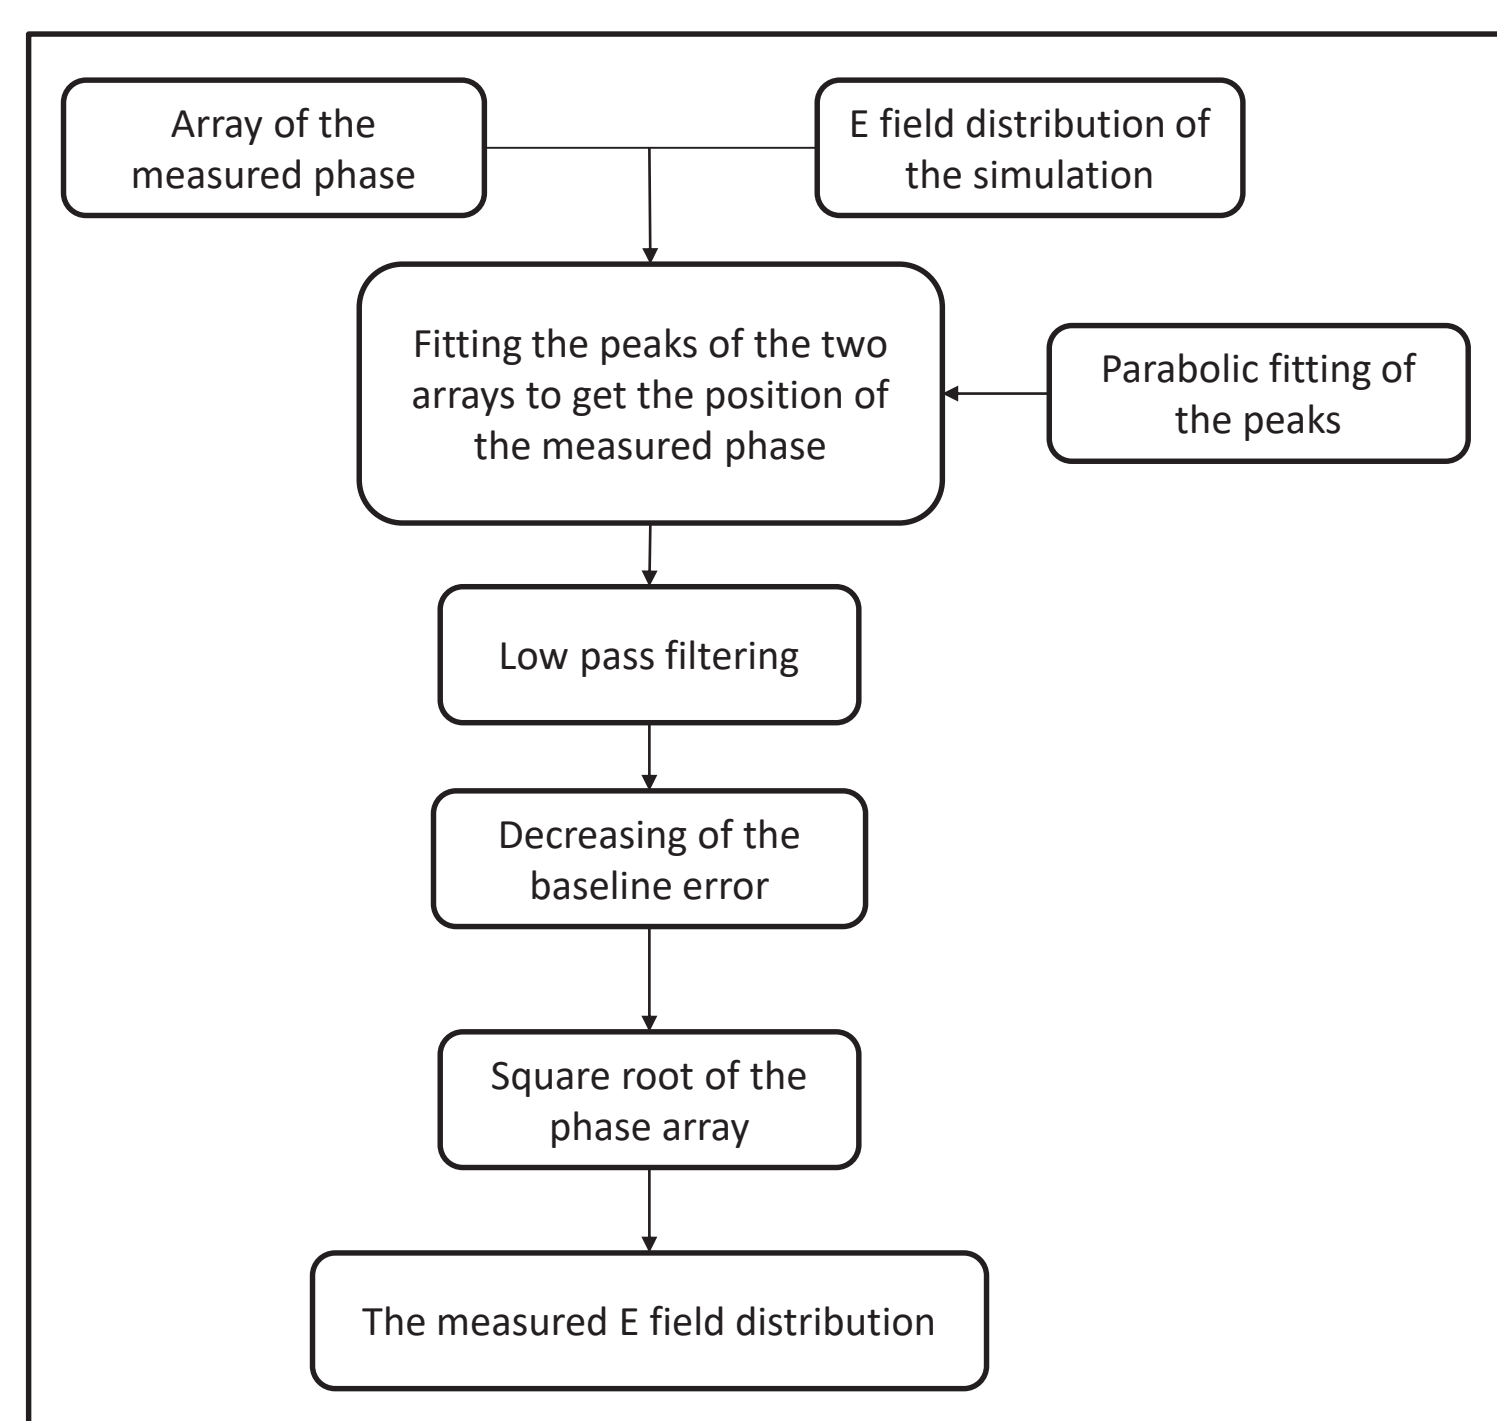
Array of the measured phase

E field distribution of the simulation

Fitting the peaks of the two arrays to get the position of the measured phase

Parabolic fitting of the peaks

Low pass filtering

Decreasing of the baseline error

Square root of the phase array

The measured E field distribution